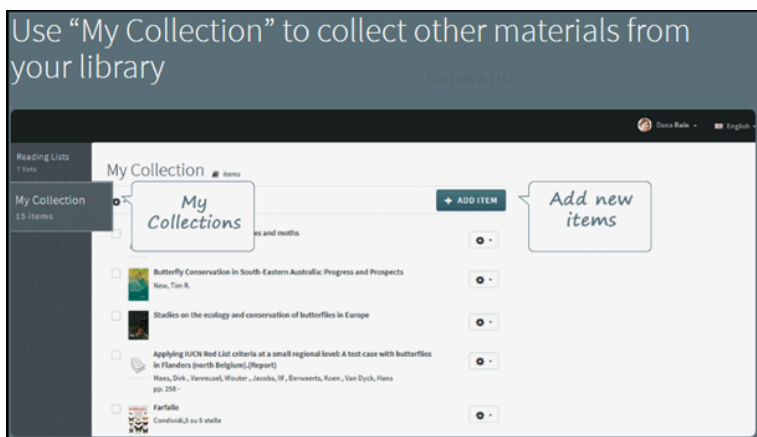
Use “My Collection” to collect other materials from your library

FOLLOW A LIST

Dona Rale ▾ English ▾

Reading Lists
7 lists

My Collection
15 items

My Collection 8 items

My Collections

+ ADD ITEM

Add new items

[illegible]es and moths

Butterfly Conservation in South-Eastern Australia: Progress and Prospects
New, Tim R.

Studies on the ecology and conservation of butterflies in Europe

Applying IUCN Red List criteria at a small regional level: A test case with butterflies in Flanders (north Belgium).(Report)
Maes, Dirk , Vanreusel, Wouter , Jacobs, IIf , Berwaerts, Koen , Van Dyck, Hans
pp. 258 -

Farfalle
Condividi,5 su 5 stelle